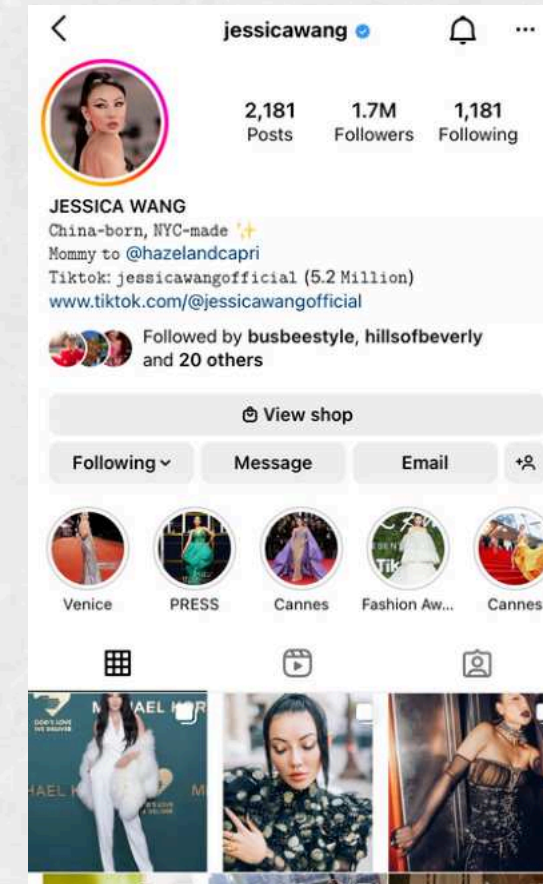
jessicawang

2,181
Posts

1.7M
Followers

1,181
Following

JESSICA WANG
China-born, NYC-made ✨
Mommy to @hazelandcapri
Tiktok: jessicawangofficial (5.2 Million)
www.tiktok.com/@jessicawangofficial

Followed by busbeestyle, hillsofbeverly and 20 others

View shop

Following

Message

Email

Venice

PRESS

Cannes

Fashion Aw...

Cannes

M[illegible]AEL K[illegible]R

GOD'S LOVE WE DELIVER

HAEL K

M